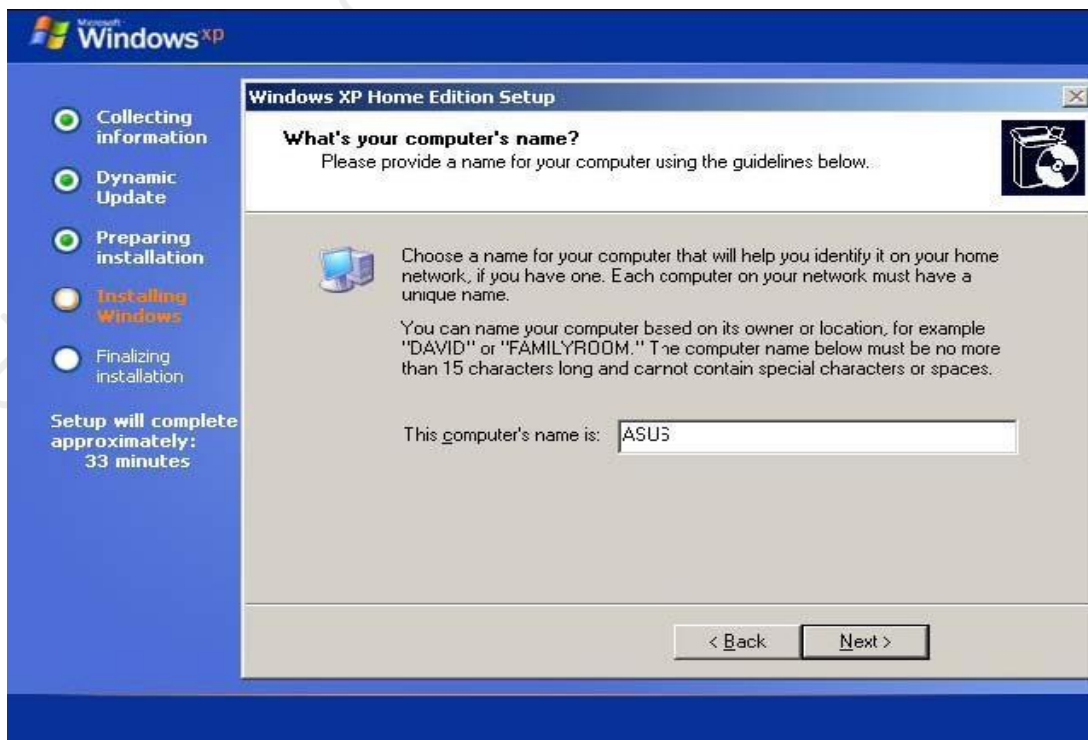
Microsoft Windows xp

Collecting information

Dynamic Update

Preparing installation

Installing Windows

Finalizing installation

Setup will complete approximately: 33 minutes

Windows XP Home Edition Setup

What's your computer's name?
Please provide a name for your computer using the guidelines below.

Choose a name for your computer that will help you identify it on your home network, if you have one. Each computer on your network must have a unique name.

You can name your computer based on its owner or location, for example "DAVID" or "FAMILYROOM." The computer name below must be no more than 15 characters long and cannot contain special characters or spaces.

This computer's name is: ASUS

< Back

Next >